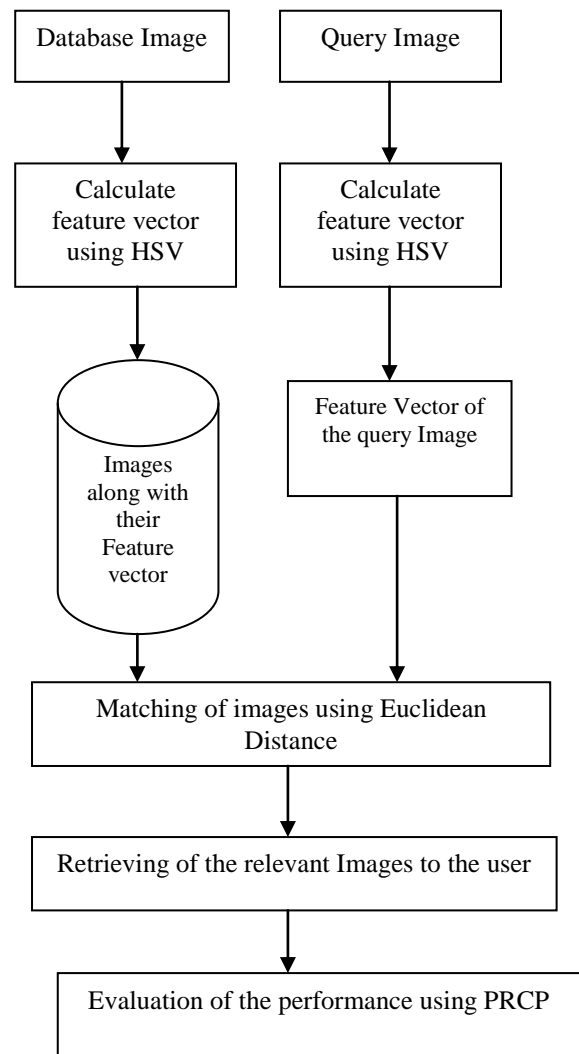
Database Image

Query Image

Calculate feature vector using HSV

Calculate feature vector using HSV

Images along with their Feature vector

Feature Vector of the query Image

Matching of images using Euclidean Distance

Retrieving of the relevant Images to the user

Evaluation of the performance using PRCP